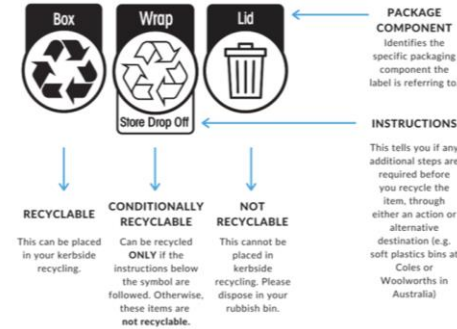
Box

Wrap

Store Drop Off

Lid

PACKAGE COMPONENT

Identifies the specific packaging component the label is referring to

INSTRUCTIONS

This tells you if any additional steps are required before you recycle the item, through either an action or alternative destination (e.g. soft plastics bins at Coles or Woolworths in Australia)

RECYCLABLE

This can be placed in your kerbside recycling.

CONDITIONALLY RECYCLABLE

Can be recycled **ONLY** if the instructions below the symbol are followed. Otherwise, these items are **not recyclable.**

NOT RECYCLABLE

This cannot be placed in kerbside recycling. Please dispose in your rubbish bin.